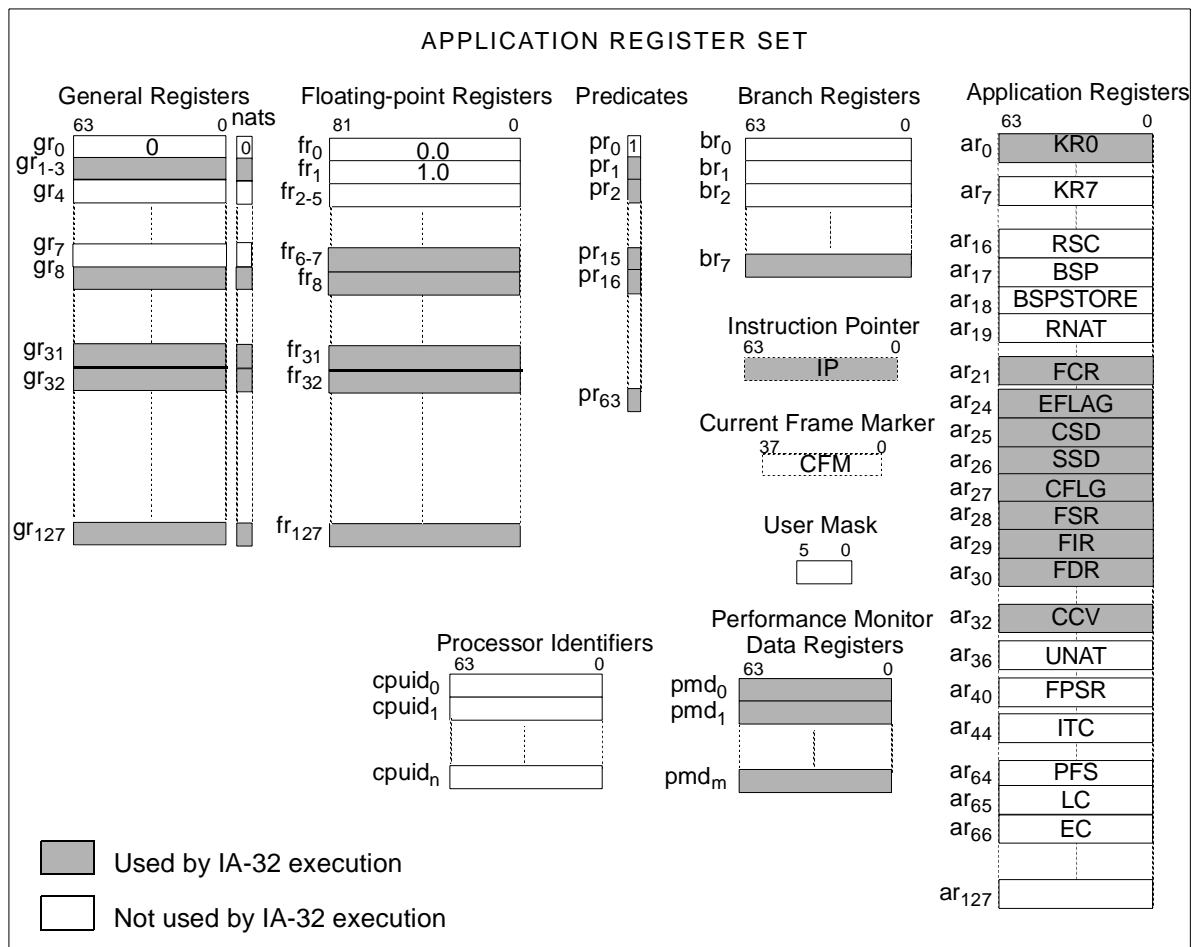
APPLICATION REGISTER SET

General Registers

nats

63 0

$gr_0$ 0 0

$gr_{1-3}$

$gr_4$

$gr_7$

$gr_8$

$gr_{31}$

$gr_{32}$

$gr_{127}$

Floating-point Registers

81 0

$fr_0$ 0.0

$fr_1$ 1.0

$fr_{2-5}$

$fr_{6-7}$

$fr_8$

$fr_{31}$

$fr_{32}$

$fr_{127}$

Predicates

$pr_0$ 1

$pr_1$

$pr_2$

$pr_{15}$

$pr_{16}$

$pr_{63}$

Branch Registers

63 0

$br_0$

$br_1$

$br_2$

$br_7$

Instruction Pointer

63 0

IP

Current Frame Marker

37 0

CFM

User Mask

5 0

Application Registers

63 0

$ar_0$ KR0

$ar_7$ KR7

$ar_{16}$ RSC

$ar_{17}$ BSP

$ar_{18}$ BSPSTORE

$ar_{19}$ RNAT

$ar_{21}$ FCR

$ar_{24}$ EFLAG

$ar_{25}$ CSD

$ar_{26}$ SSD

$ar_{27}$ CFLG

$ar_{28}$ FSR

$ar_{29}$ FIR

$ar_{30}$ FDR

$ar_{32}$ CCV

$ar_{36}$ UNAT

$ar_{40}$ FPSR

$ar_{44}$ ITC

$ar_{64}$ PFS

$ar_{65}$ LC

$ar_{66}$ EC

$ar_{127}$

Processor Identifiers

63 0

$cpuid_0$

$cpuid_1$

$cpuid_n$

Performance Monitor Data Registers

63 0

$pmd_0$

$pmd_1$

$pmd_m$

Used by IA-32 execution

Not used by IA-32 execution